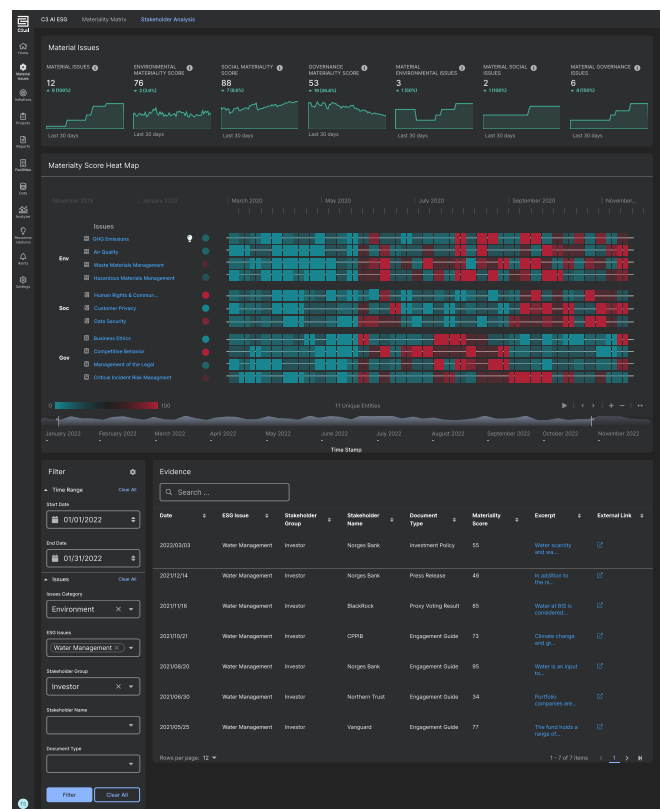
C3 AI ESG Materiality Matrix Stakeholder Analysis

Home
Material Issues
Initiatives
Projects
Reports
Facilities
Data
Analyzer
Recommendations
Alerts
Settings

Material Issues

MATERIAL ISSUES 12 ▲ 6 (100%) Last 30 days
ENVIRONMENTAL MATERIALITY SCORE 76 ▲ 2 (3.4%) Last 30 days
SOCIAL MATERIALITY SCORE 88 ▲ 7 (9.6%) Last 30 days
GOVERNANCE MATERIALITY SCORE 53 ▲ 14 (36.4%) Last 30 days
MATERIAL ENVIRONMENTAL ISSUES 3 ▲ 1 (50%) Last 30 days
MATERIAL SOCIAL ISSUES 2 ▲ 1 (100%) Last 30 days
MATERIAL GOVERNANCE ISSUES 6 ▲ 4 (100%) Last 30 days

Materiality Score Heat Map

November 2019 January 2020 March 2020 May 2020 July 2020 September 2020 November...

Issues
Env
GHG Emissions
Air Quality
Waste Materials Management
Hazardous Materials Management
Soc
Human Rights & Commun...
Customer Privacy
Data Security
Gov
Business Ethics
Competitive Behavior
Management of the Legal
Critical Incident Risk Managment

0 100 11 Unique Entities

January 2022 February 2022 March 2022 April 2022 May 2022 June 2022 July 2022 August 2022 September 2022 October 2022 November 2022
Time Stamp

Filter
Time Range Clear All
Start Date
01/01/2022
End Date
01/31/2022
Issues Clear All
Issues Category
Environment
ESG Issues
Water Management
Stakeholder Group
Investor
Stakeholder Name
Document Type
Filter Clear All

Evidence
Search ...

| Date | ESG Issue | Stakeholder Group | Stakeholder Name | Document Type | Materiality Score | Excerpt | External Link |
|---|---|---|---|---|---|---|---|
| 2022/03/03 | Water Management | Investor | Norges Bank | Investment Policy | 55 | Water scarcity and wa... | |
| 2021/12/14 | Water Management | Investor | Norges Bank | Press Release | 46 | In addition to the ri... | |
| 2021/11/18 | Water Management | Investor | BlackRock | Proxy Voting Result | 85 | Water at BIS is considered... | |
| 2021/10/21 | Water Management | Investor | CPPIB | Engagement Guide | 73 | Climate change and gr... | |
| 2021/08/20 | Water Management | Investor | Norges Bank | Engagement Guide | 95 | Water is an input to... | |
| 2021/06/30 | Water Management | Investor | Northern Trust | Engagement Guide | 34 | Portfolio companies are... | |
| 2021/05/25 | Water Management | Investor | Vanguard | Engagement Guide | 77 | The fund holds a range of... | |

Rows per page: 12
1 - 7 of 7 items 1